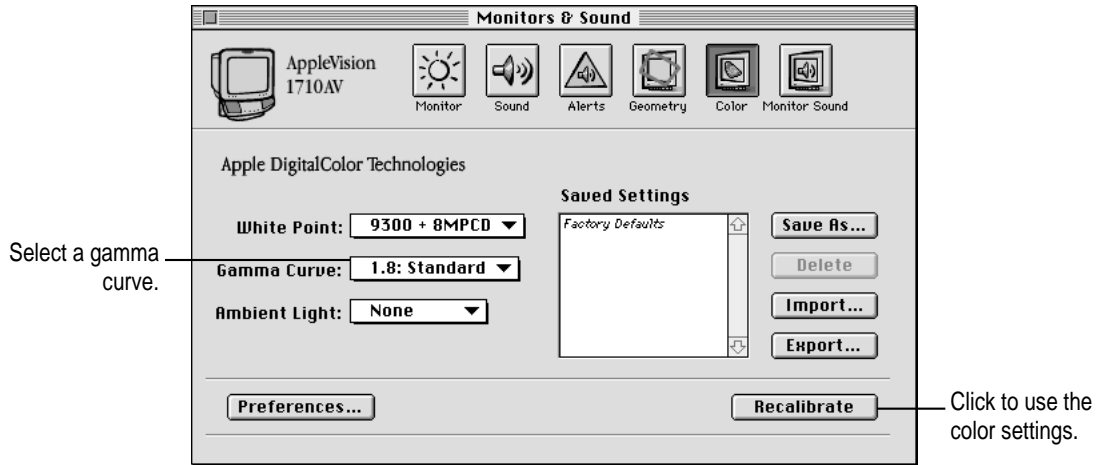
Monitors & Sound

AppleVision 1710AV

Monitor
Sound
Alerts
Geometry
Color
Monitor Sound

Apple DigitalColor Technologies

Saved Settings

White Point: 9300 + 8MPCD

Factory Defaults

Save As...

Select a gamma curve.

Gamma Curve: 1.8: Standard

Delete

Ambient Light: None

Import...

Export...

Preferences...

Recalibrate

Click to use the color settings.